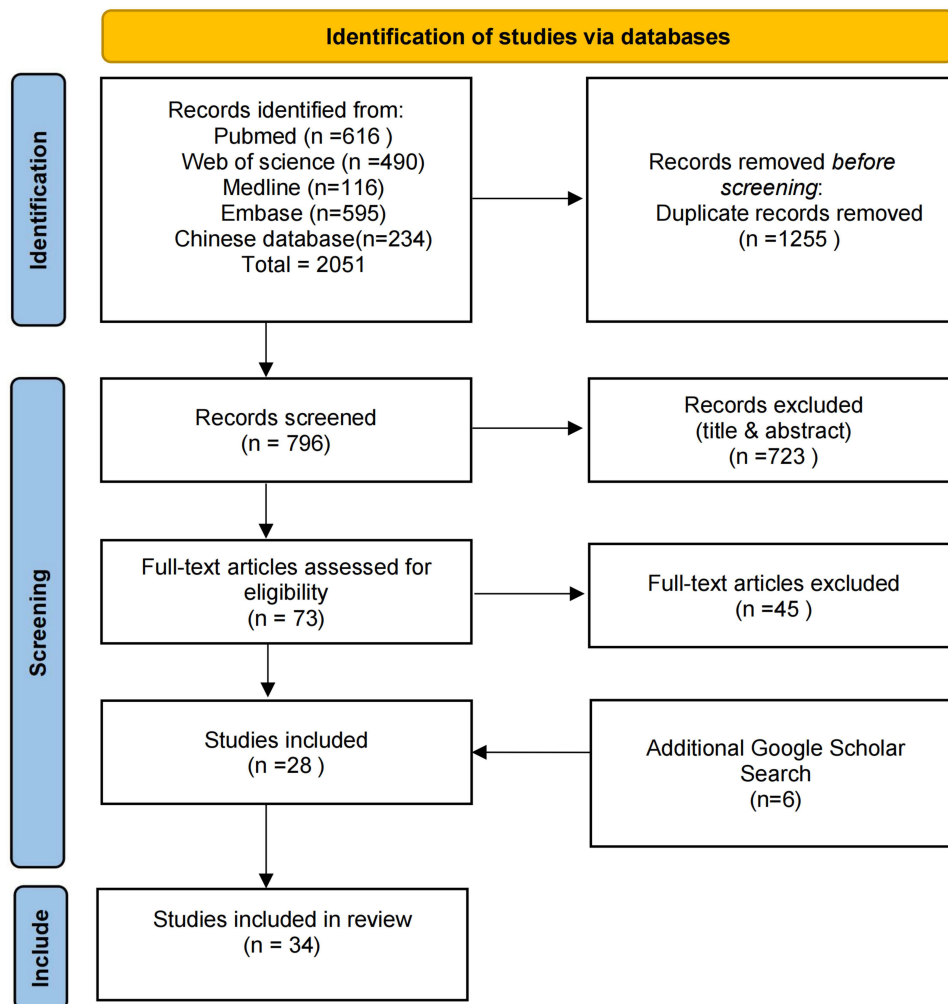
Identification of studies via databases

Identification

Records identified from:
Pubmed (n =616 )
Web of science (n =490)
Medline (n=116)
Embase (n=595)
Chinese database(n=234)
Total = 2051

Records removed *before screening*:
Duplicate records removed
(n =1255 )

Screening

Records screened
(n = 796)

Records excluded
(title & abstract)
(n =723 )

Full-text articles assessed for eligibility
(n = 73)

Full-text articles excluded
(n =45 )

Studies included
(n =28 )

Additional Google Scholar Search
(n=6)

Include

Studies included in review
(n = 34)